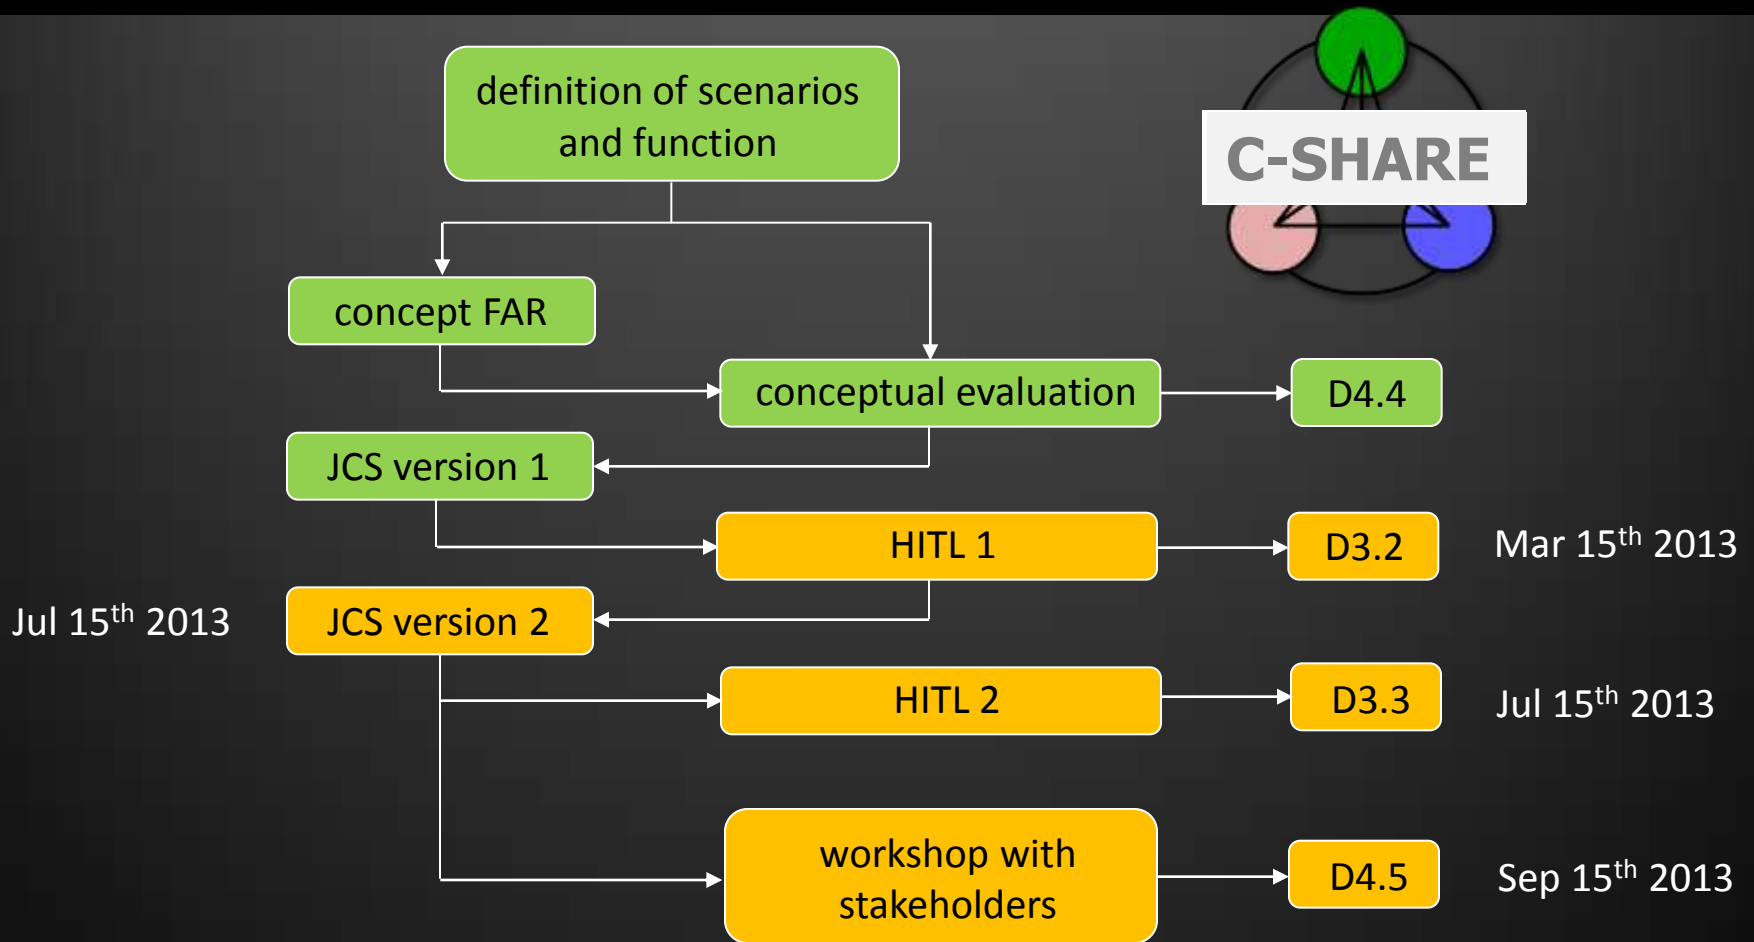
definition of scenarios and function

C-SHARE

concept FAR

conceptual evaluation

D4.4

JCS version 1

HITL 1

D3.2

Mar 15$^{th}$ 2013

Jul 15$^{th}$ 2013

JCS version 2

HITL 2

D3.3

Jul 15$^{th}$ 2013

workshop with stakeholders

D4.5

Sep 15$^{th}$ 2013